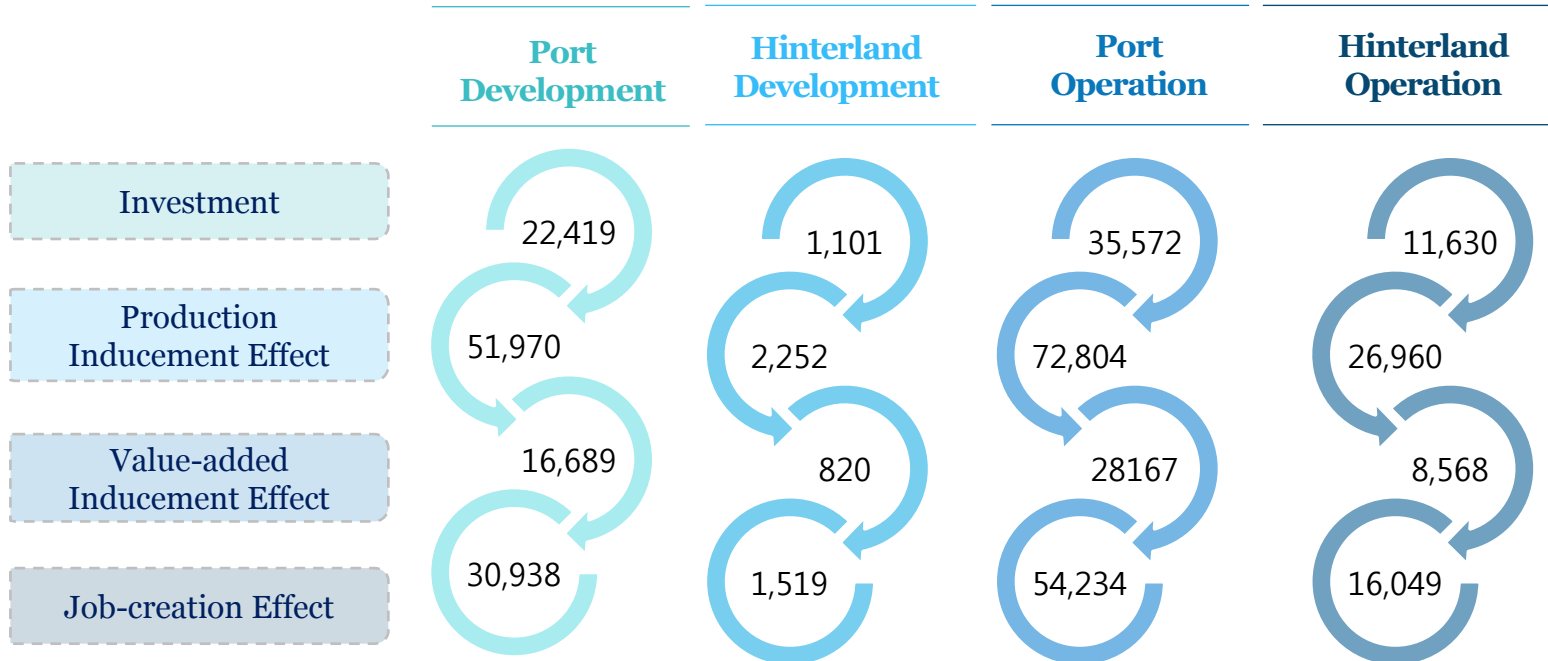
|  | Port Development | Hinterland Development | Port Operation | Hinterland Operation |
|---|---|---|---|---|
| Investment | 22,419 | 1,101 | 35,572 | 11,630 |
| Production Inducement Effect | 51,970 | 2,252 | 72,804 | 26,960 |
| Value-added Inducement Effect | 16,689 | 820 | 28167 | 8,568 |
| Job-creation Effect | 30,938 | 1,519 | 54,234 | 16,049 |